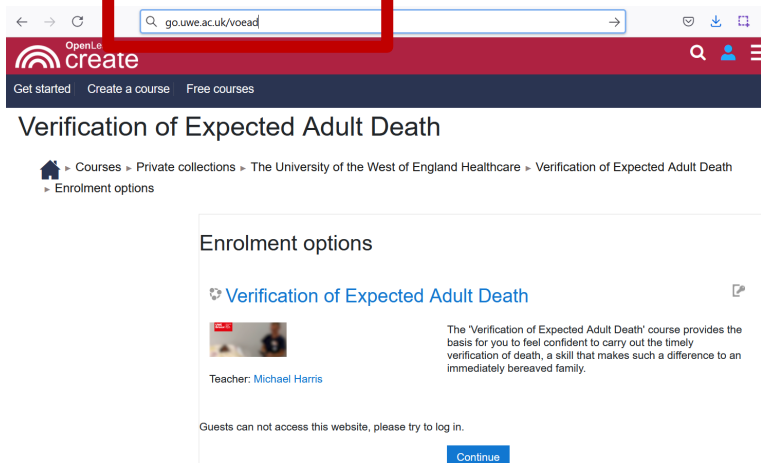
go.uwe.ac.uk/voead

OpenLe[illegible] create

Get started | Create a course | Free courses

Verification of Expected Adult Death

► Courses ► Private collections ► The University of the West of England Healthcare ► Verification of Expected Adult Death ► Enrolment options

Enrolment options

Verification of Expected Adult Death

The 'Verification of Expected Adult Death' course provides the basis for you to feel confident to carry out the timely verification of death, a skill that makes such a difference to an immediately bereaved family.

Teacher: Michael Harris

Guests can not access this website, please try to log in.

Continue